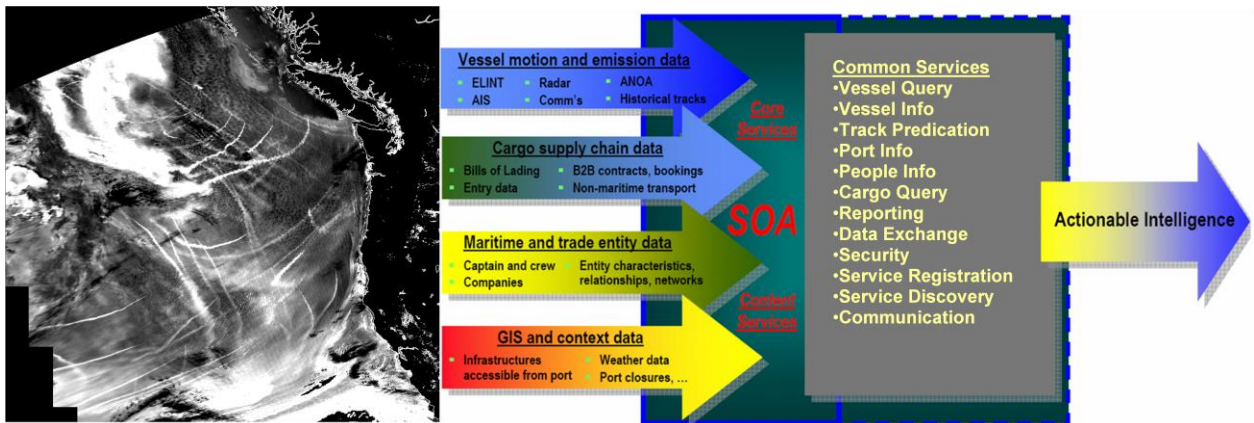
Vessel motion and emission data
ELINT
AIS
Radar
Comm's
ANOA
Historical tracks

Cargo supply chain data
Bills of Lading
Entry data
B2B contracts, bookings
Non-maritime transport

Maritime and trade entity data
Captain and crew
Companies
Entity characteristics, relationships, networks

GIS and context data
Infrastructures accessible from port
Weather data
Port closures, …

Core Services

SOA

Content Services

Common Services
•Vessel Query
•Vessel Info
•Track Predication
•Port Info
•People Info
•Cargo Query
•Reporting
•Data Exchange
•Security
•Service Registration
•Service Discovery
•Communication

Actionable Intelligence